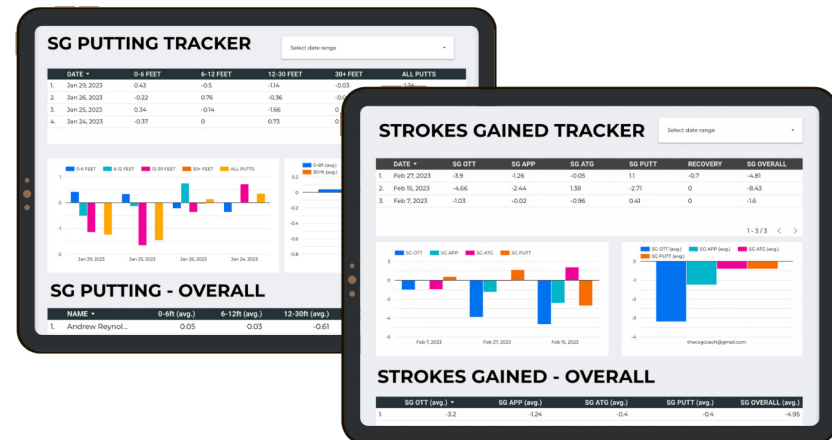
SG PUTTING TRACKER

Select date range

| | DATE ▼ | 0-6 FEET | 6-12 FEET | 12-30 FEET | 30+ FEET | ALL PUTTS |
|---|---|---|---|---|---|---|
| 1. | Jan 29, 2023 | 0.43 | -0.5 | -1.14 | -0.03 | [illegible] |
| 2. | Jan 26, 2023 | -0.22 | 0.76 | -0.36 | -0 | |
| 3. | Jan 25, 2023 | 0.34 | -0.14 | -1.66 | 0 | |
| 4. | Jan 24, 2023 | -0.37 | 0 | 0.73 | 0 | |

0-6 FEET 6-12 FEET 12-30 FEET 30+ FEET ALL PUTTS

1 0 -1 -2

Jan 29, 2023 Jan 25, 2023 Jan 26, 2023 Jan 24, 2023

0-6ft (avg.) 30+ft (avg.)

0.2 0 -0.2 -0.4 -0.6 -0.8 -1 -1.2

SG PUTTING - OVERALL

| | NAME ▼ | 0-6ft (avg.) | 6-12ft (avg.) | 12-30ft (avg.) |
|---|---|---|---|---|
| 1. | Andrew Reynol... | 0.05 | 0.03 | -0.61 |

STROKES GAINED TRACKER

Select date range

| | DATE ▼ | SG OTT | SG APP | SG ATG | SG PUTT | RECOVERY | SG OVERALL |
|---|---|---|---|---|---|---|---|
| 1. | Feb 27, 2023 | -3.9 | -1.26 | -0.05 | 1.1 | -0.7 | -4.81 |
| 2. | Feb 15, 2023 | -4.66 | -2.44 | 1.38 | -2.71 | 0 | -8.43 |
| 3. | Feb 7, 2023 | -1.03 | -0.02 | -0.96 | 0.41 | 0 | -1.6 |

1 - 3 / 3 < >

SG OTT SG APP SG ATG SG PUTT

2 0 -2 -4 -6

Feb 7, 2023 Feb 27, 2023 Feb 15, 2023

SG OTT (avg.) SG APP (avg.) SG ATG (avg.) SG PUTT (avg.)

0 -1 -2 -3 -4

thecgcoach@gmail.com

STROKES GAINED - OVERALL

| | SG OTT (avg.) | SG APP (avg.) | SG ATG (avg.) | SG PUTT (avg.) | SG OVERALL (avg.) |
|---|---|---|---|---|---|
| 1. | -3.2 | -1.24 | -0.4 | -0.4 | -4.95 |